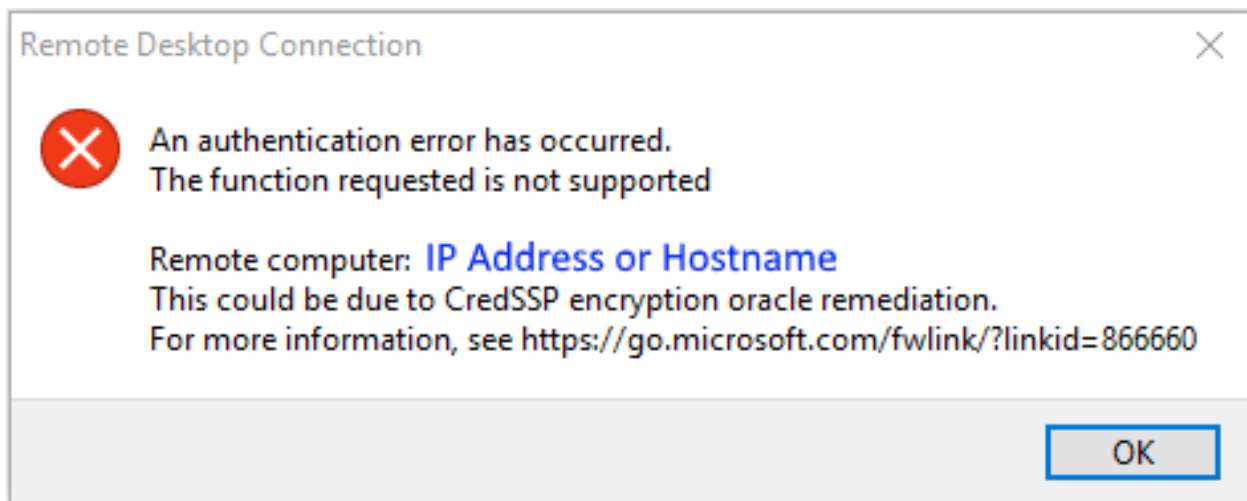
Remote Desktop Connection

An authentication error has occurred.
The function requested is not supported

Remote computer: IP Address or Hostname
This could be due to CredSSP encryption oracle remediation.
For more information, see https://go.microsoft.com/fwlink/?linkid=866660

OK